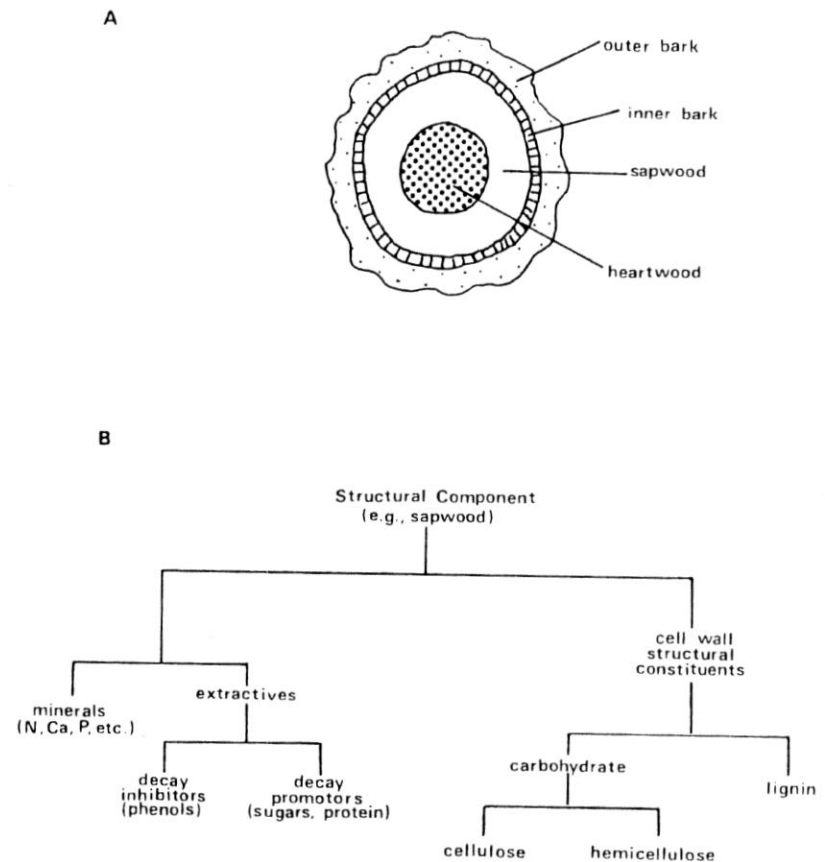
A

outer bark

inner bark

sapwood

heartwood

B

Structural Component
(e.g., sapwood)

minerals
(N, Ca, P, etc.)

extractives

decay
inhibitors
(phenols)

decay
promotors
(sugars, protein)

cell wall
structural
constituents

carbohydrate

lignin

cellulose

hemicellulose